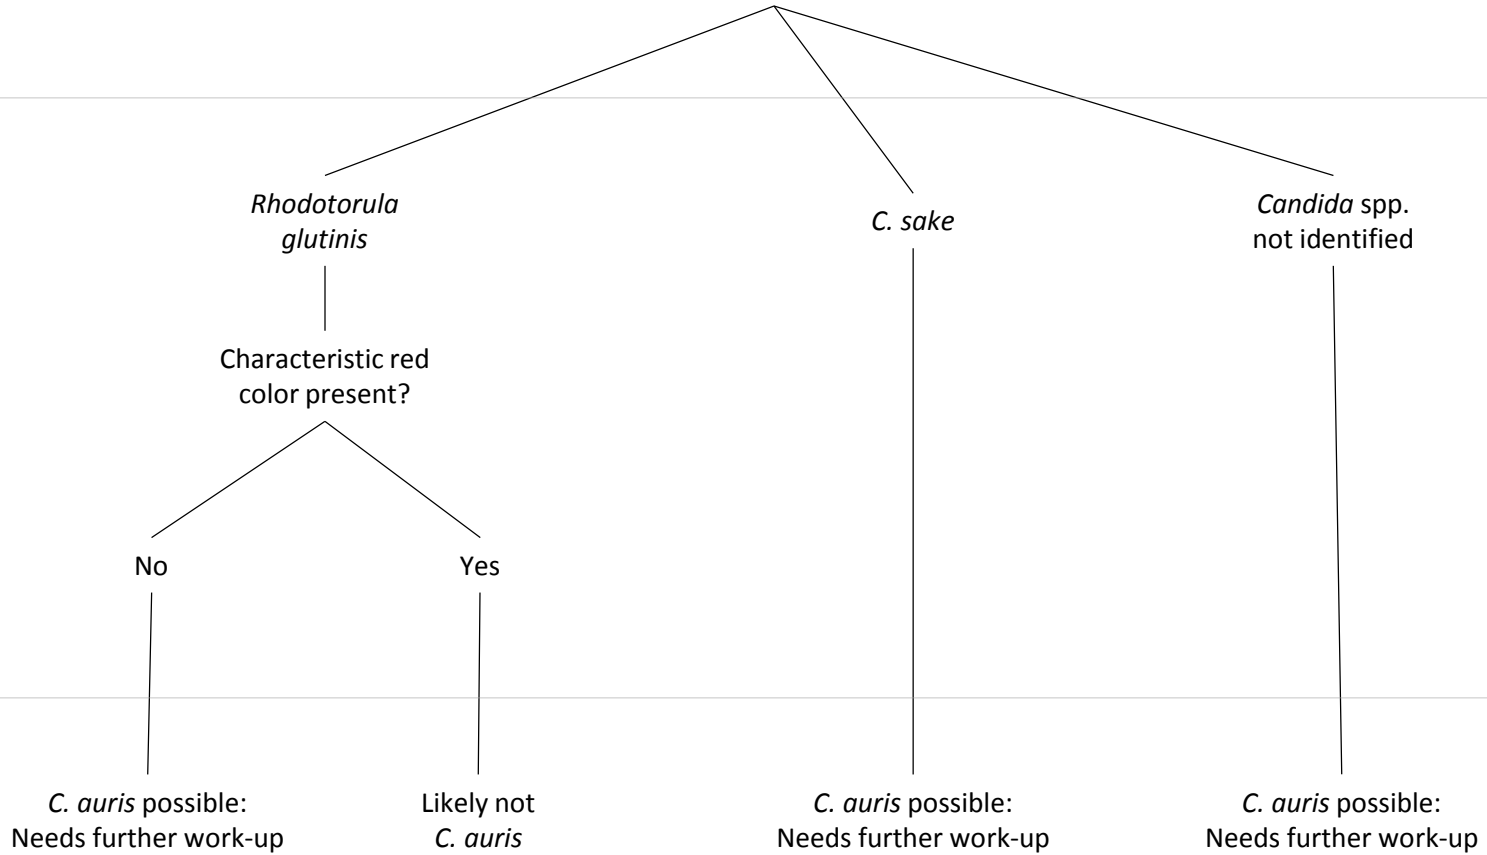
Rhodotorula glutinis

C. sake

Candida spp. not identified

Characteristic red color present?

No

Yes

C. auris possible: Needs further work-up

Likely not C. auris

C. auris possible: Needs further work-up

C. auris possible: Needs further work-up